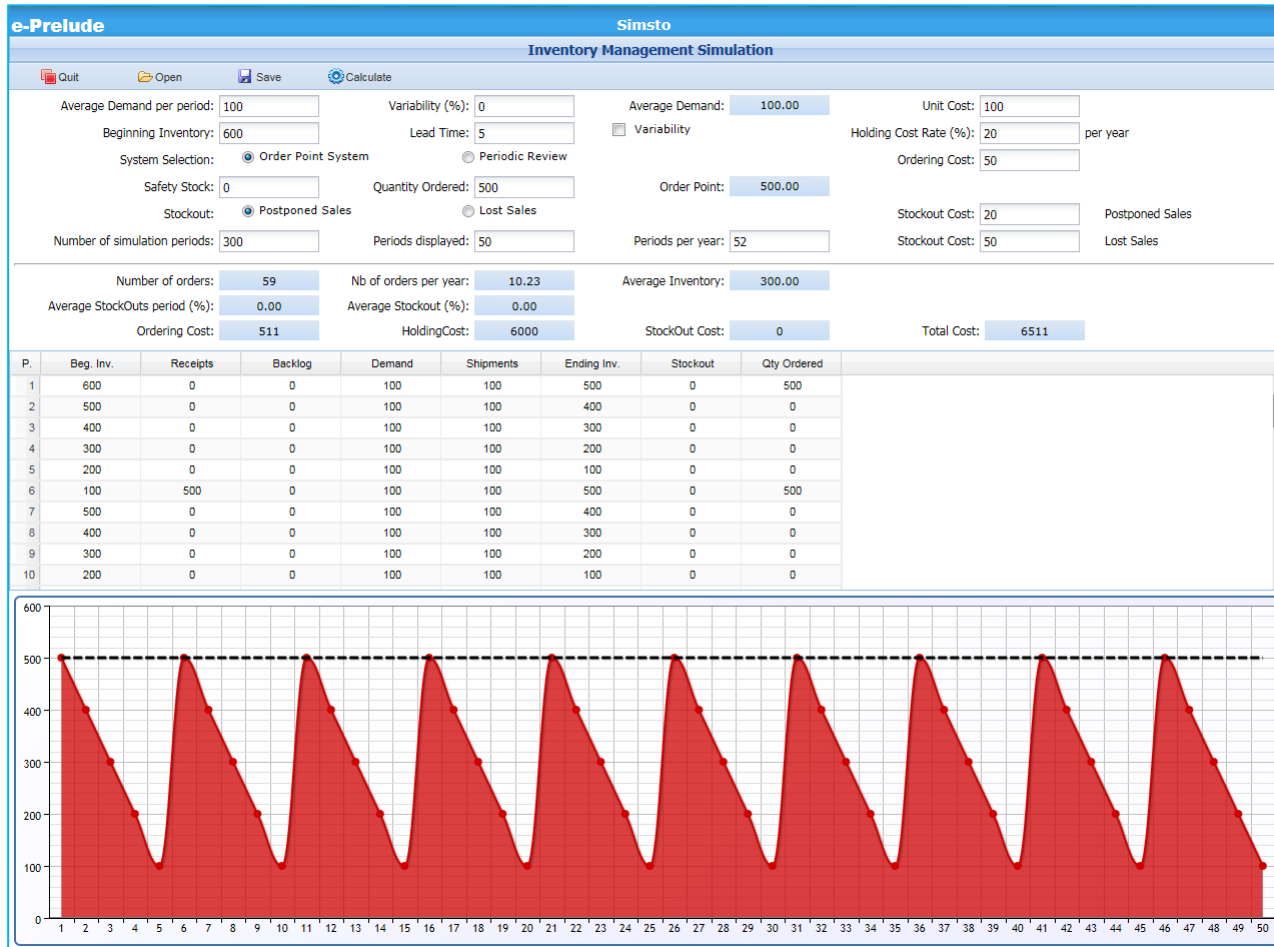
e-Prelude

Simsto

Inventory Management Simulation

Quit Open Save Calculate

Average Demand per period: 100
Variability (%): 0
Average Demand: 100.00
Unit Cost: 100
Beginning Inventory: 600
Lead Time: 5
Variability
Holding Cost Rate (%): 20 per year
System Selection: Order Point System
Periodic Review
Ordering Cost: 50
Safety Stock: 0
Quantity Ordered: 500
Order Point: 500.00
Stockout: Postponed Sales
Lost Sales
Stockout Cost: 20 Postponed Sales
Number of simulation periods: 300
Periods displayed: 50
Periods per year: 52
Stockout Cost: 50 Lost Sales

Number of orders: 59
Nb of orders per year: 10.23
Average Inventory: 300.00
Average StockOuts period (%): 0.00
Average Stockout (%): 0.00
Ordering Cost: 511
HoldingCost: 6000
StockOut Cost: 0
Total Cost: 6511

| P. | Beg. Inv. | Receipts | Backlog | Demand | Shipments | Ending Inv. | Stockout | Qty Ordered |
|---|---|---|---|---|---|---|---|---|
| 1 | 600 | 0 | 0 | 100 | 100 | 500 | 0 | 500 |
| 2 | 500 | 0 | 0 | 100 | 100 | 400 | 0 | 0 |
| 3 | 400 | 0 | 0 | 100 | 100 | 300 | 0 | 0 |
| 4 | 300 | 0 | 0 | 100 | 100 | 200 | 0 | 0 |
| 5 | 200 | 0 | 0 | 100 | 100 | 100 | 0 | 0 |
| 6 | 100 | 500 | 0 | 100 | 100 | 500 | 0 | 500 |
| 7 | 500 | 0 | 0 | 100 | 100 | 400 | 0 | 0 |
| 8 | 400 | 0 | 0 | 100 | 100 | 300 | 0 | 0 |
| 9 | 300 | 0 | 0 | 100 | 100 | 200 | 0 | 0 |
| 10 | 200 | 0 | 0 | 100 | 100 | 100 | 0 | 0 |

600 500 400 300 200 100 0
1 2 3 4 5 6 7 8 9 10 11 12 13 14 15 16 17 18 19 20 21 22 23 24 25 26 27 28 29 30 31 32 33 34 35 36 37 38 39 40 41 42 43 44 45 46 47 48 49 50